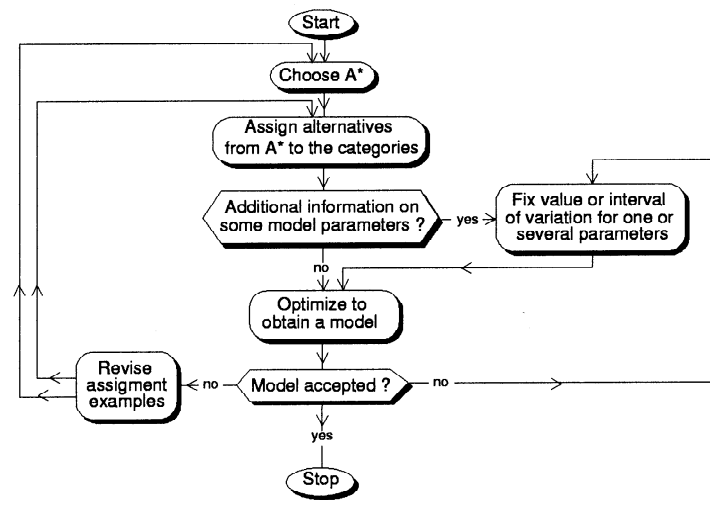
Start

Choose $A^*$

Assign alternatives from $A^*$ to the categories

Additional information on some model parameters ?

yes

Fix value or interval of variation for one or several parameters

no

Optimize to obtain a model

Revise assigment examples

no

Model accepted ?

no

yes

Stop